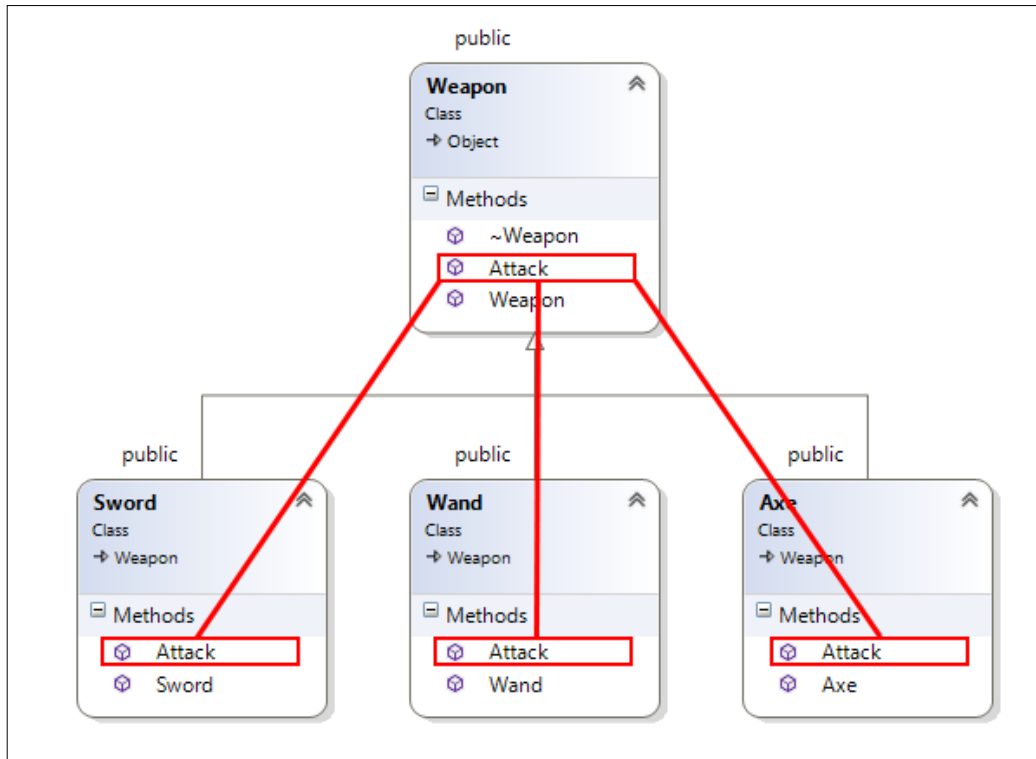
public

Weapon
Class
→ Object

Methods
~Weapon
Attack
Weapon

public

Sword
Class
→ Weapon

Methods
Attack
Sword

public

Wand
Class
→ Weapon

Methods
Attack
Wand

public

Axe
Class
→ Weapon

Methods
Attack
Axe